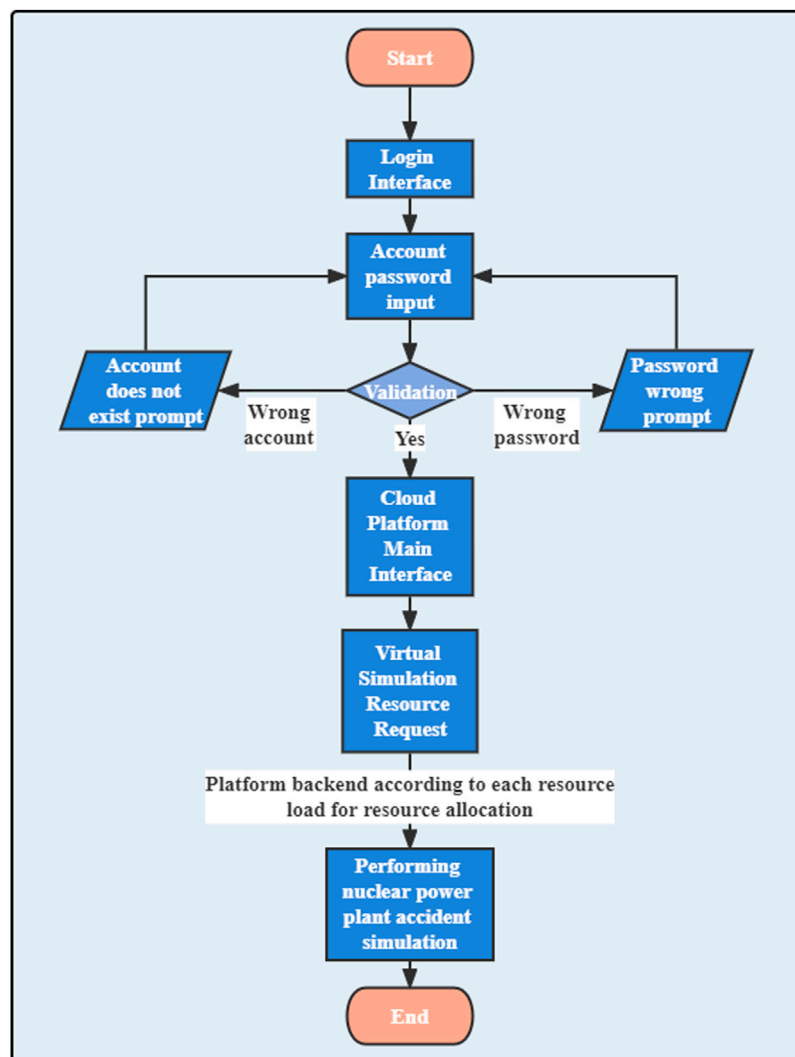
Start

Login Interface

Account password input

Account does not exist prompt

Validation

Password wrong prompt

Wrong account

Yes

Wrong password

Cloud Platform Main Interface

Virtual Simulation Resource Request

Platform backend according to each resource load for resource allocation

Performing nuclear power plant accident simulation

End